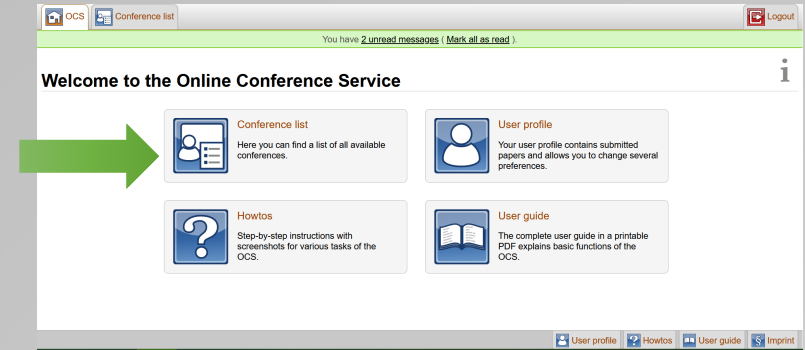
OCS Conference list Logout

You have 2 unread messages ( Mark all as read ).

Welcome to the Online Conference Service

i

Conference list
Here you can find a list of all available conferences.

User profile
Your user profile contains submitted papers and allows you to change several preferences.

Howtos
Step-by-step instructions with screenshots for various tasks of the OCS.

User guide
The complete user guide in a printable PDF explains basic functions of the OCS.

User profile Howtos User guide Imprint